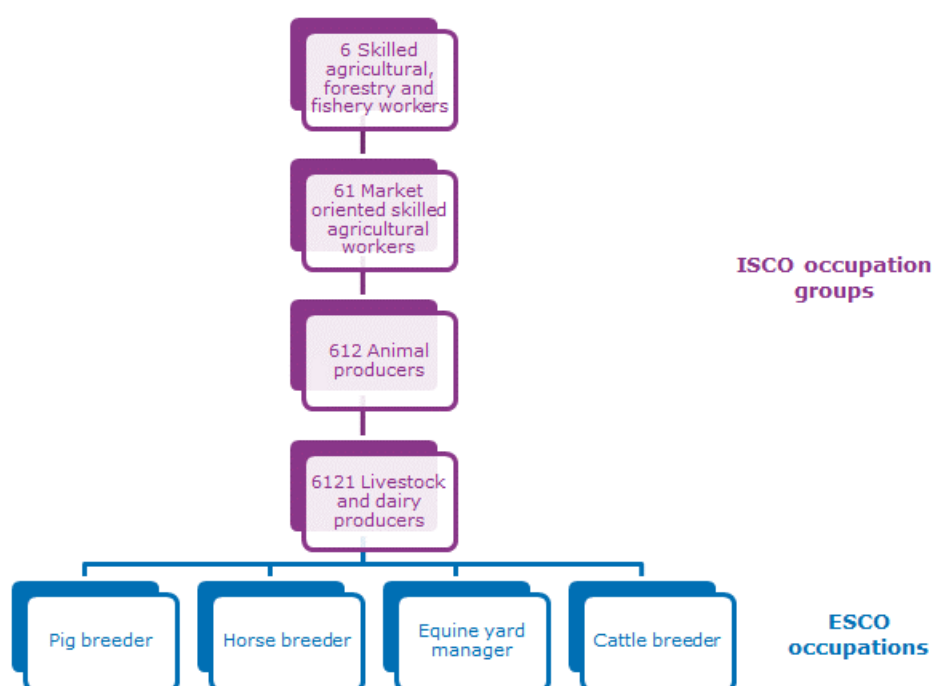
6 Skilled agricultural, forestry and fishery workers

61 Market oriented skilled agricultural workers

ISCO occupation groups

612 Animal producers

6121 Livestock and dairy producers

Pig breeder

Horse breeder

Equine yard manager

Cattle breeder

ESCO occupations